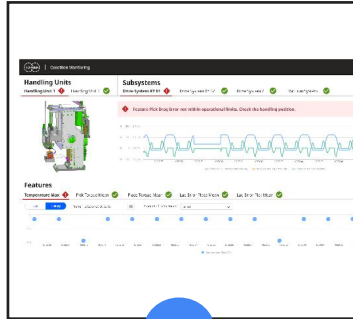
Condition Monitoring

Handling Units
Handling Unit 1

Subsystems
Drive System HT 01

Features Pick Drag Error not within operational limits. Check the handling position.

Features
Temperature Max
Pick Torque Peak
Peak Torque Max
Las Error Time Peak
Las Error Pos Max

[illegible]